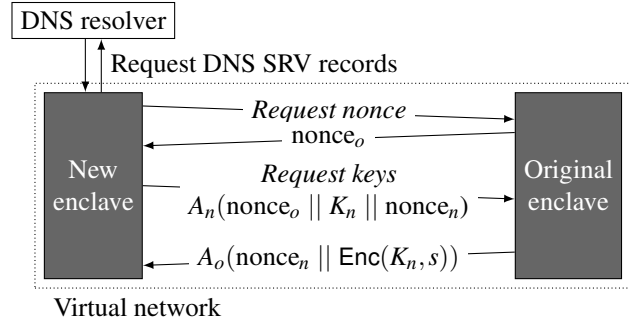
DNS resolver

Request DNS SRV records

New enclave

*Request nonce*

$\text{nonce}_o$

*Request keys*

$A_n(\text{nonce}_o \mid\mid K_n \mid\mid \text{nonce}_n)$

$A_o(\text{nonce}_n \mid\mid \mathsf{Enc}(K_n, s))$

Original enclave

Virtual network